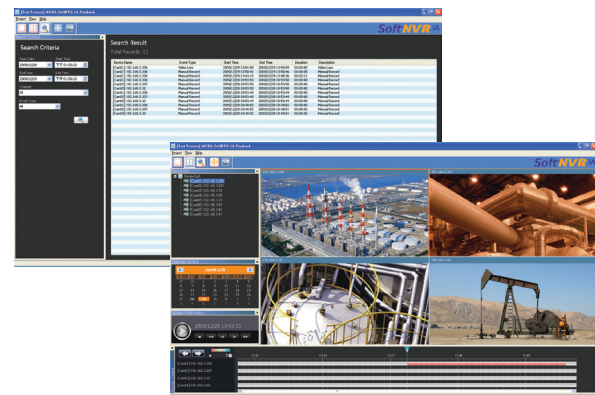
SoftNVR IA

Search Criteria

Search Result

Total Records: 12

| Device Name | Event Type | Start Time | End Time | Duration | Description |
|---|---|---|---|---|---|
| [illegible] | Video Loss | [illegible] | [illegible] | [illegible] | Video Loss |
| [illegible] | Manual Record | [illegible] | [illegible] | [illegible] | Manual Record |
| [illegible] | Manual Record | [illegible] | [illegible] | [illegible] | Manual Record |
| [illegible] | Manual Record | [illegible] | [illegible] | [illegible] | Manual Record |
| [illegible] | Manual Record | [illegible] | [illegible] | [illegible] | Manual Record |
| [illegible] | Manual Record | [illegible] | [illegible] | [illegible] | Manual Record |
| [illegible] | Manual Record | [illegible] | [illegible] | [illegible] | Manual Record |
| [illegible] | Manual Record | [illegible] | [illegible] | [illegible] | Manual Record |
| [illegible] | Manual Record | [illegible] | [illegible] | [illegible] | Manual Record |
| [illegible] | Manual Record | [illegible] | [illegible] | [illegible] | Manual Record |
| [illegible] | Manual Record | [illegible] | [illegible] | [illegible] | Manual Record |
| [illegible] | Manual Record | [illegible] | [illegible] | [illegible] | Manual Record |

SoftNVR IA

2010/12/29 13:43:15